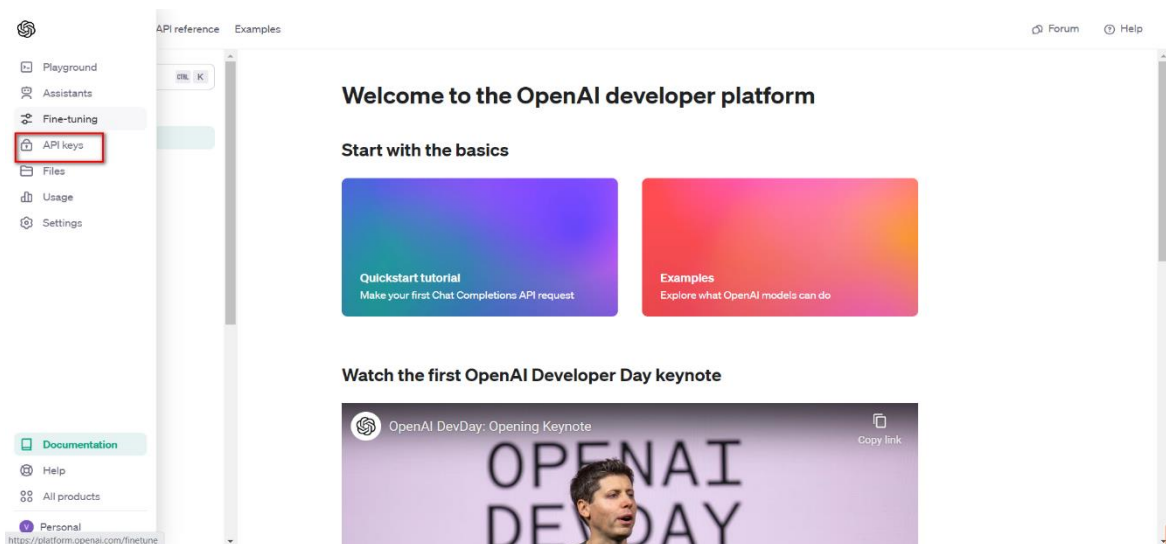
Playground
Assistants
Fine-tuning
API keys
Files
Usage
Settings

API reference Examples

CTRL K

Forum Help

Welcome to the OpenAI developer platform

Start with the basics

Quickstart tutorial
Make your first Chat Completions API request

Examples
Explore what OpenAI models can do

Watch the first OpenAI Developer Day keynote

OpenAI DevDay: Opening Keynote

Copy link

OPENAI
DEVDAY

Documentation
Help
All products
Personal
https://platform.openai.com/finetune